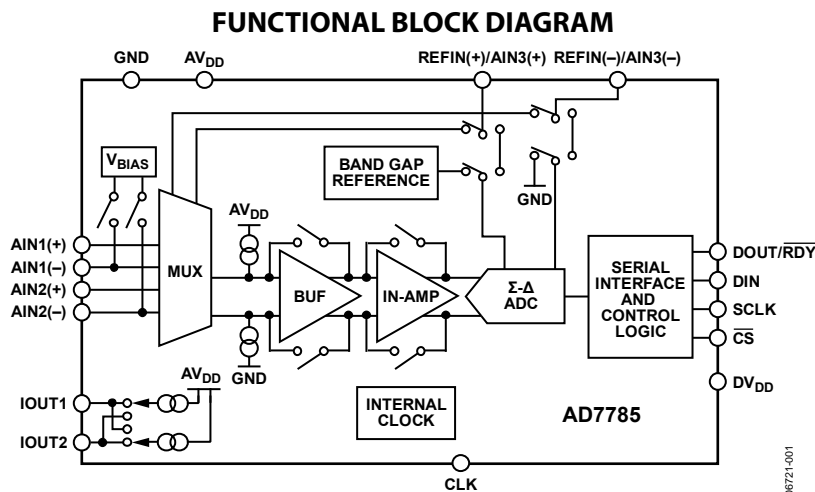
FUNCTIONAL BLOCK DIAGRAM

GND

$AV_{DD}$

REFIN(+)/AIN3(+)

REFIN(–)/AIN3(–)

$V_{BIAS}$

BAND GAP REFERENCE

GND

$AV_{DD}$

AIN1(+)

AIN1(–)

AIN2(+)

AIN2(–)

MUX

BUF

IN-AMP

Σ-Δ ADC

SERIAL INTERFACE AND CONTROL LOGIC

DOUT/$\overline{RDY}$

DIN

SCLK

$\overline{CS}$

GND

$DV_{DD}$

$AV_{DD}$

IOUT1

IOUT2

INTERNAL CLOCK

AD7785

CLK

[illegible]6721-001